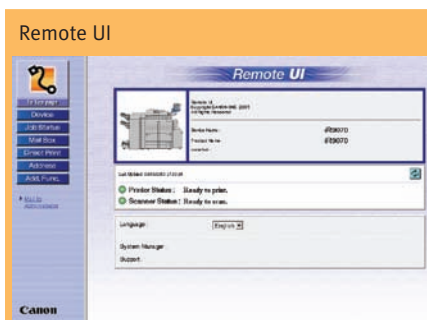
Remote UI

Remote UI

To Top page
Device
Job Status
Mail Box
Direct Print
Address
Add. Func.

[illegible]

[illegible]

Device Name: iR5070
Product Name: iR5070
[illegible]

Last Updated: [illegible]

Printer Status: Ready to print.
Scanner Status: Ready to scan.

Language: English

System Manager:
Support:

Canon